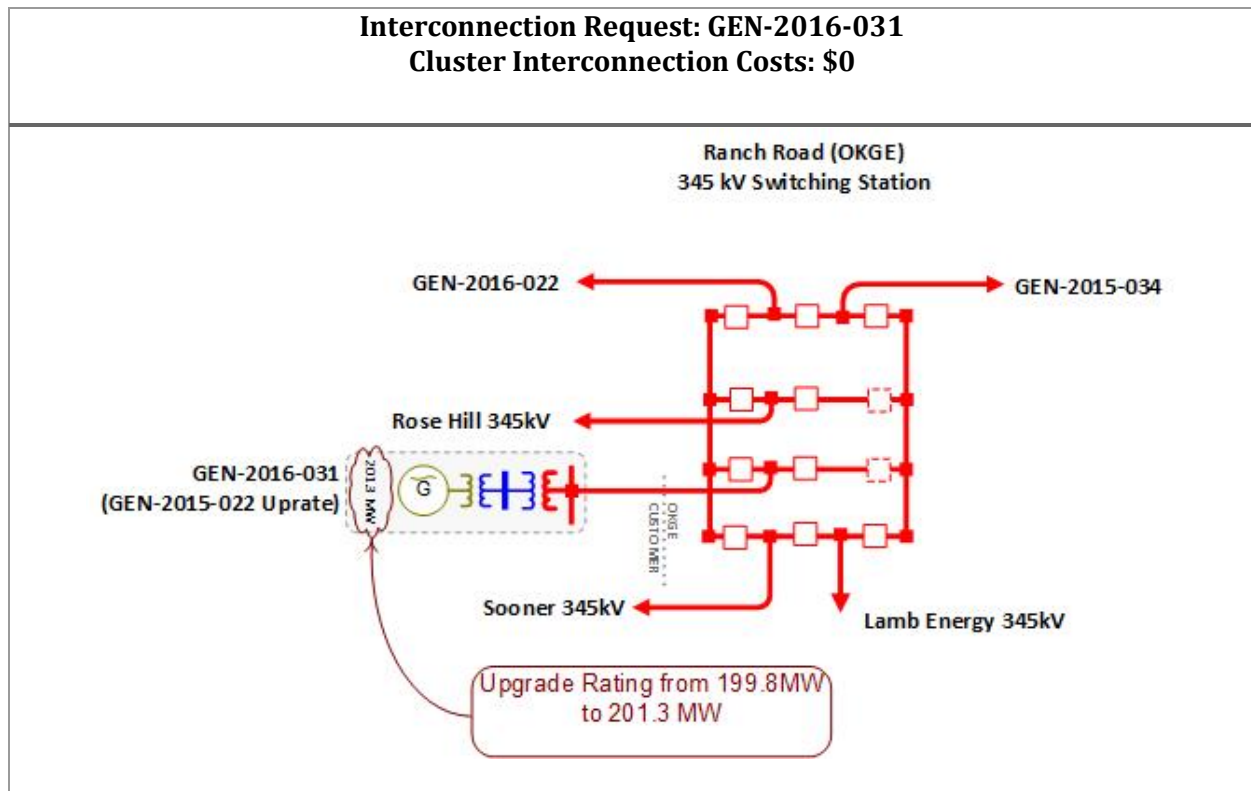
**Interconnection Request: GEN-2016-031**
**Cluster Interconnection Costs: $0**

Ranch Road (OKGE)
345 kV Switching Station

GEN-2016-022

GEN-2015-034

Rose Hill 345kV

GEN-2016-031
(GEN-2015-022 Uprate)

201.3 MW

G

OKGE
CUSTOMER

Sooner 345kV

Lamb Energy 345kV

Upgrade Rating from 199.8MW to 201.3 MW